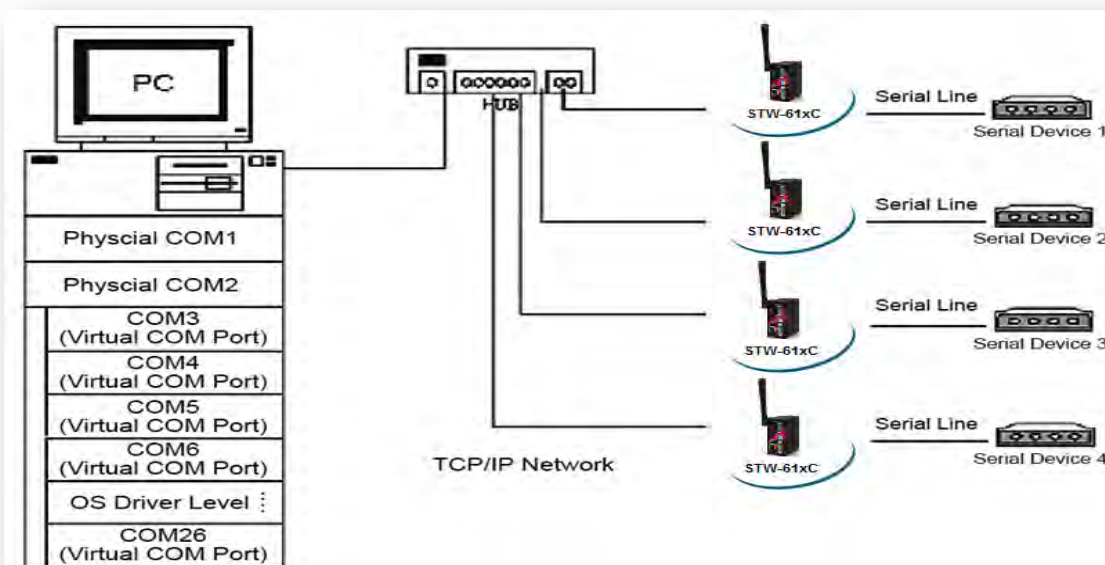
PC

Physcial COM1

Physcial COM2

COM3
(Virtual COM Port)

COM4
(Virtual COM Port)

COM5
(Virtual COM Port)

COM6
(Virtual COM Port)

OS Driver Level

COM26
(Virtual COM Port)

HUB

TCP/IP Network

STW-61xC

Serial Line

Serial Device 1

STW-61xC

Serial Line

Serial Device 2

STW-61xC

Serial Line

Serial Device 3

STW-61xC

Serial Line

Serial Device 4